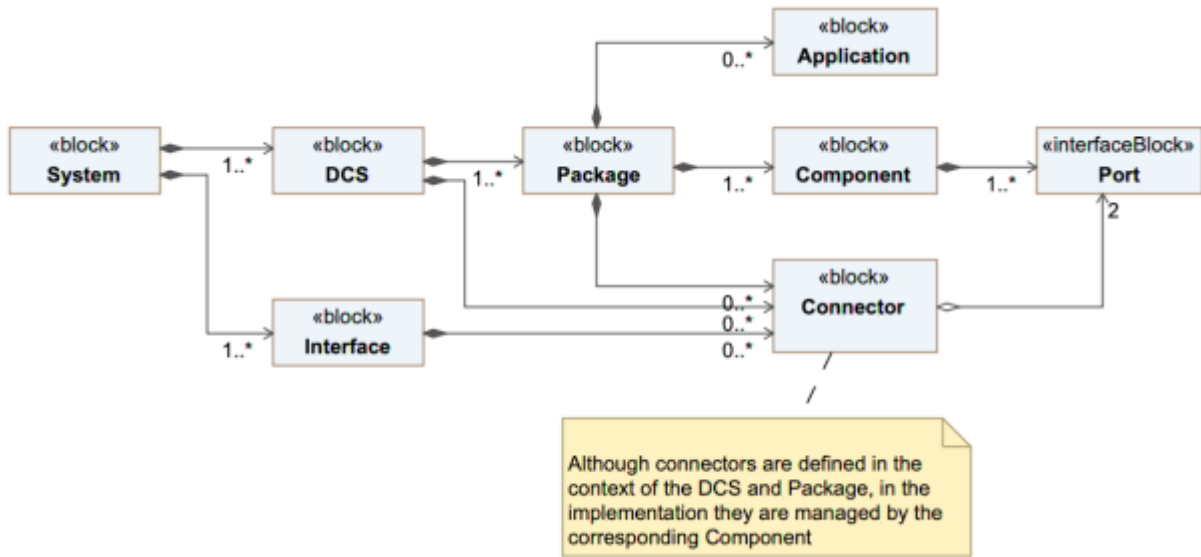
«block»
Application

0..*

«block»
System

1..*

«block»
DCS

1..*

«block»
Package

1..*

«block»
Component

1..*

«interfaceBlock»
Port

2

«block»
Connector

0..*
0..*
0..*

«block»
Interface

1..*

Although connectors are defined in the context of the DCS and Package, in the implementation they are managed by the corresponding Component